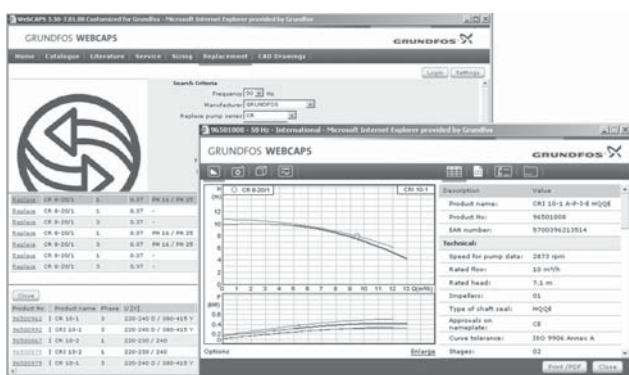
WebCAPS 5.50-7.01.00 Customized for Grundfos - Microsoft Internet Explorer provided by Grundfos

GRUNDFOS WEBCAPS

GRUNDFOS

Home | Catalogue | Literature | Service | Sizing | Replacement | CAD Drawings

Login | Settings

Search Criteria

Frequency 50 Hz

Manufacturer GRUNDFOS

Replace pump series CR

| Replace | CR 8-20/1 | 1 | 0.37 | PN 16 / PN 25 |
|---|---|---|---|---|
| Replace | CR 8-20/1 | 1 | 0.37 | - |
| Replace | CR 8-20/1 | 3 | 0.37 | - |
| Replace | CR 8-20/1 | 1 | 0.37 | PN 16 / PN 25 |
| Replace | CR 8-20/1 | 3 | 0.37 | PN 16 / PN 25 |
| Replace | CR 8-20/1 | 1 | 0.37 | - |
| Replace | CR 8-20/1 | 3 | 0.37 | - |

Close

| Product No. | Product name | Phase | U [V] |
|---|---|---|---|
| 96501002 | CR 10-1 | 3 | 220-240 D / 380-415 Y |
| 96500992 | CRI 10-1 | 3 | 220-240 D / 380-415 Y |
| 96500867 | CR 10-1 | 1 | 220-230 / 240 |
| 96500877 | CRI 10-1 | 1 | 220-230 / 240 |
| 96500979 | CR 10-1 | 3 | 220-240 D / 380-415 Y |

96501008 - 50 Hz - International - Microsoft Internet Explorer provided by Grundfos

GRUNDFOS WEBCAPS

GRUNDFOS

H (m) CR 8-20/1 CRI 10-1

12 10 8 6 4 2 0

0 1 2 3 4 5 6 7 8 9 10 11 12 13 Q(m³/h)

P (kW) 0.4 0.3 0.2 0.1 0.0

Options Enlarge

| Description | Value |
|---|---|
| Product name: | CRI 10-1 A-P-I-E HQQE |
| Product No: | 96501008 |
| EAN number: | 5700396213514 |
| Technical: | |
| Speed for pump data: | 2873 rpm |
| Rated flow: | 10 m³/h |
| Rated head: | 7.1 m |
| Impellers: | 01 |
| Type of shaft seal: | HQQE |
| Approvals on nameplate: | CE |
| Curve tolerance: | ISO 9906 Annex A |
| Stages: | 02 |

Print/PDF Close